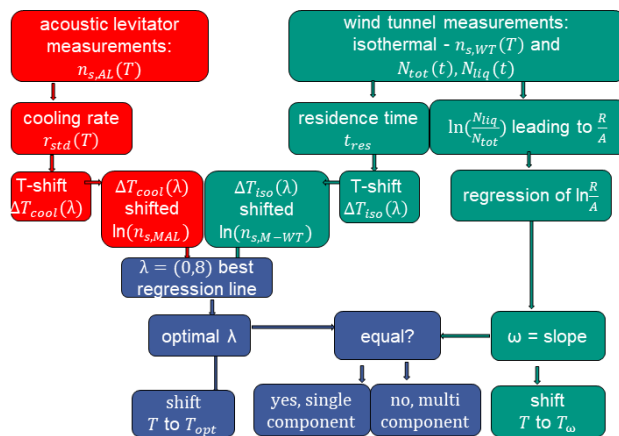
acoustic levitator measurements: $n_{s,AL}(T)$

wind tunnel measurements: isothermal - $n_{s,WT}(T)$ and $N_{tot}(t), N_{liq}(t)$

cooling rate $r_{std}(T)$

residence time $t_{res}$

$\ln(\frac{N_{liq}}{N_{tot}})$ leading to $\frac{R}{A}$

T-shift $\Delta T_{cool}(\lambda)$

$\Delta T_{cool}(\lambda)$ shifted $\ln(n_{s,MAL})$

$\Delta T_{iso}(\lambda)$ shifted $\ln(n_{s,M-WT})$

T-shift $\Delta T_{iso}(\lambda)$

regression of $\ln\frac{R}{A}$

$\lambda = (0,8)$ best regression line

optimal λ

equal?

ω = slope

shift $T$ to $T_{opt}$

yes, single component

no, multi component

shift $T$ to $T_{\omega}$